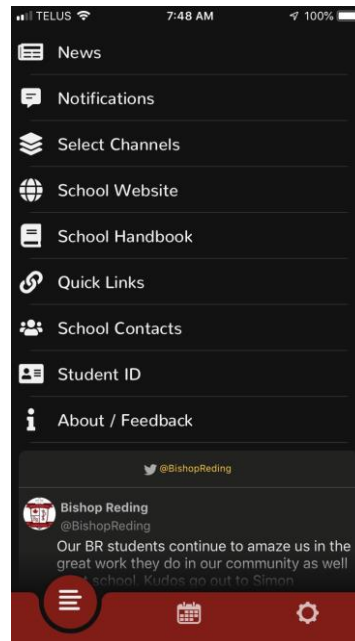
TELUS 7:48 AM 100%

News

Notifications

Select Channels

School Website

School Handbook

Quick Links

School Contacts

Student ID

About / Feedback

@BishopReding

Bishop Reding
@BishopReding
Our BR students continue to amaze us in the great work they do in our community as well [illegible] school. Kudos go out to Simon